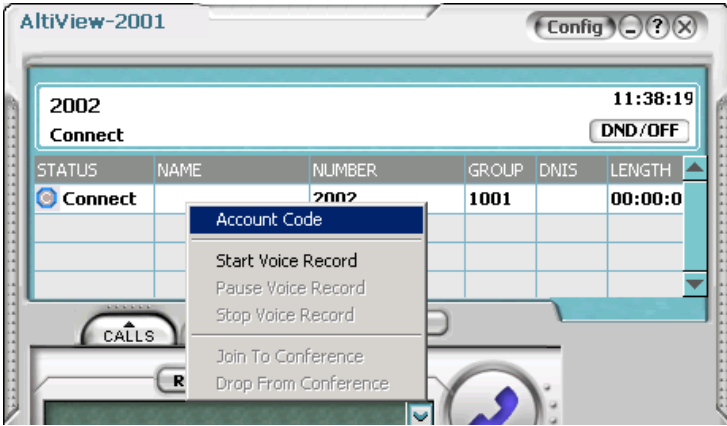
AltiView-2001

Config

2002
Connect

11:38:19

DND/OFF

| STATUS | NAME | NUMBER | GROUP | DNIS | LENGTH |
|---|---|---|---|---|---|
| Connect | | 2002 | 1001 | | 00:00:0 |

Account Code
Start Voice Record
Pause Voice Record
Stop Voice Record
Join To Conference
Drop From Conference

CALLS

R